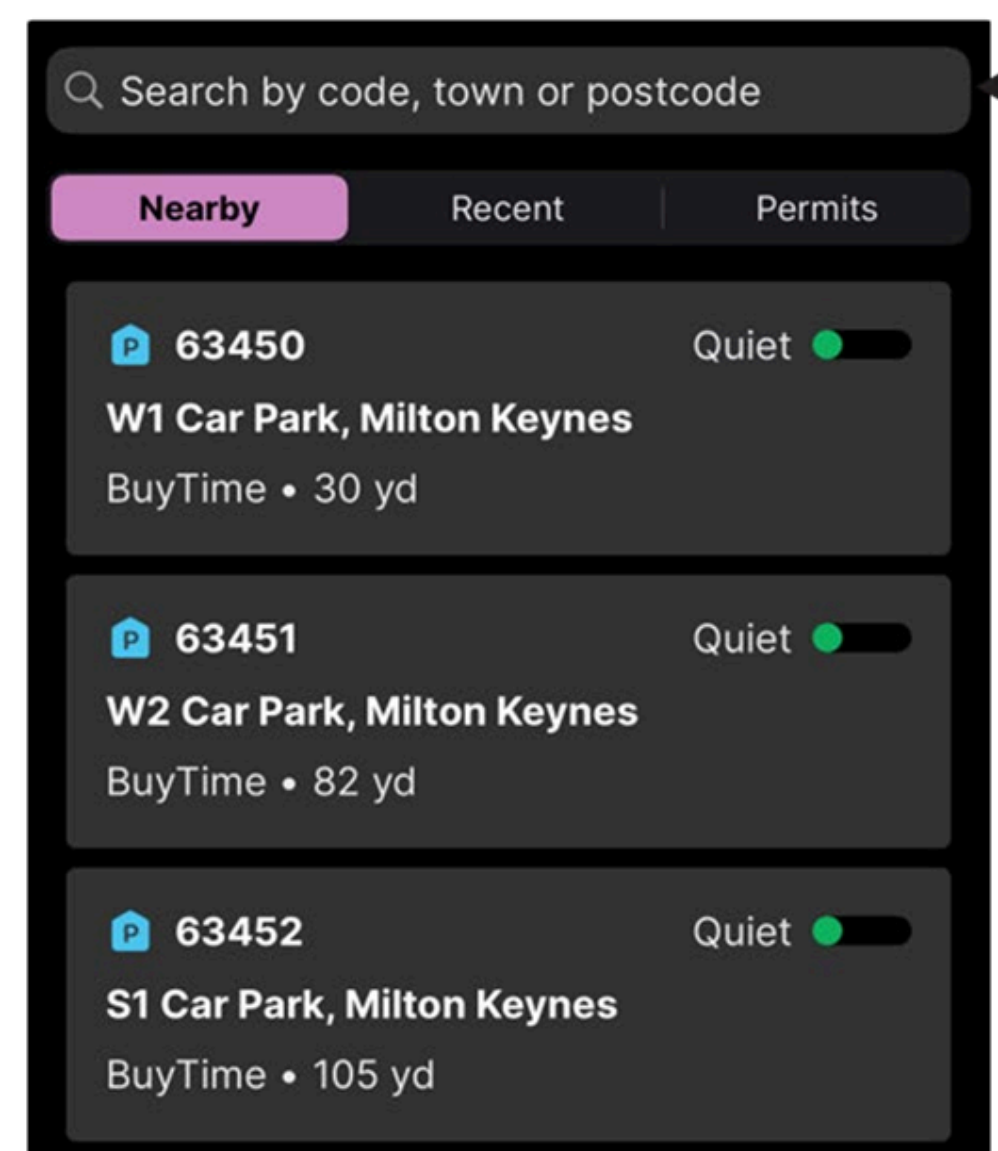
Search by code, town or postcode

Nearby | Recent | Permits

P 63450 Quiet
W1 Car Park, Milton Keynes
BuyTime • 30 yd

P 63451 Quiet
W2 Car Park, Milton Keynes
BuyTime • 82 yd

P 63452 Quiet
S1 Car Park, Milton Keynes
BuyTime • 105 yd